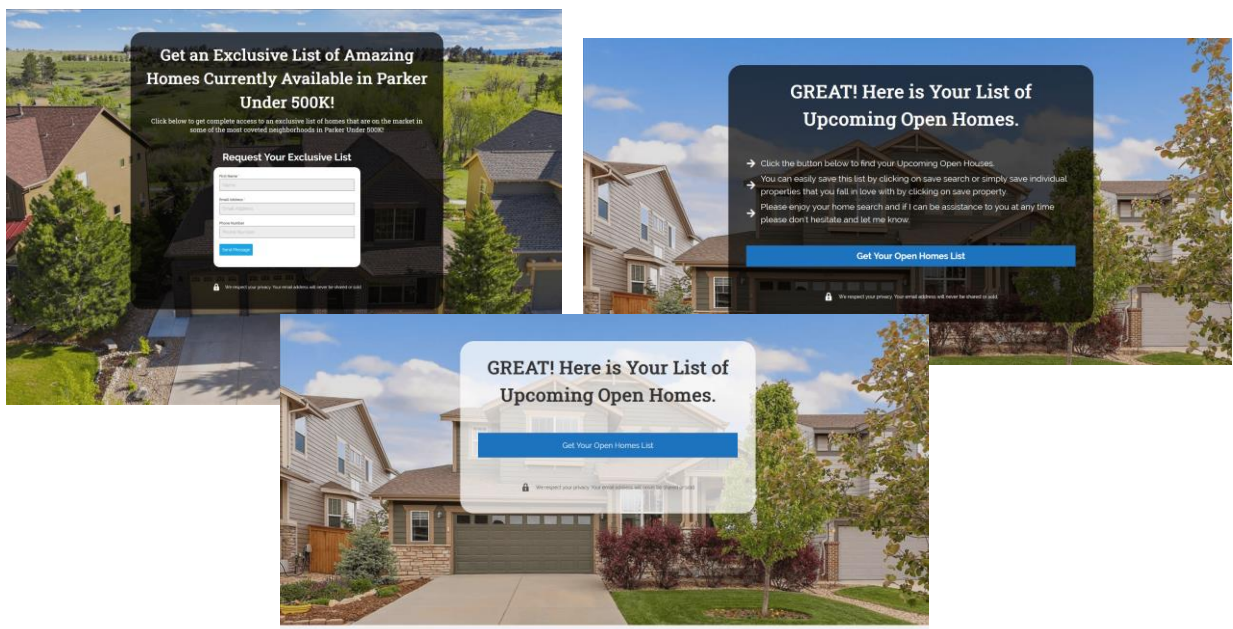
Get an Exclusive List of Amazing Homes Currently Available in Parker Under 500K!

Click below to get complete access to an exclusive list of homes that are on the market in some of the most coveted neighborhoods in Parker Under 500K!

Request Your Exclusive List

First Name
Name

Email Address
Email Address

Phone Number
Phone Number

Send Message

We respect your privacy. Your email address will never be shared or sold.

GREAT! Here is Your List of Upcoming Open Homes.

Click the button below to find your Upcoming Open Houses.

You can easily save this list by clicking on save search or simply save individual properties that you fall in love with by clicking on save property.

Please enjoy your home search and if I can be assistance to you at any time please don't hesitate and let me know.

Get Your Open Homes List

We respect your privacy. Your email address will never be shared or sold.

GREAT! Here is Your List of Upcoming Open Homes.

Get Your Open Homes List

We respect your privacy. Your email address will never be shared or sold.